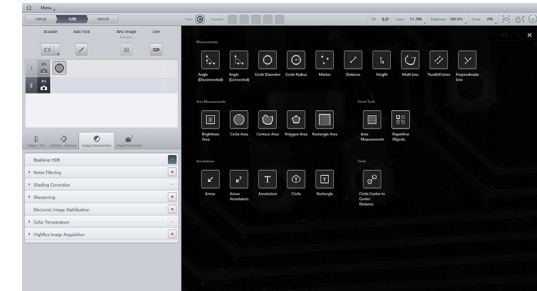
Menu

Setup Edit Result

Acquire Add Tool New Image Live

Measurements

Angle (Disconnected) Angle (Connected) Circle Diameter Circle Radius Marker Distance Height Multi Line Parallel Lines Perpendicular Line

Area Measurements

Brightness Area Circle Area Contour Area Polygon Area Rectangle Area

Smart Tools

Area Measurement Repetitive Objects

Annotations

Arrow Arrow Annotation Annotation Circle Rectangle

Circle

Circle Center to Center Distance

Image Enhancement

Realtime HDR

Noise Filtering

Shading Correction

Sharpening

Electronic Image Stabilization

Color Temperature

HighRes Image Acquisition